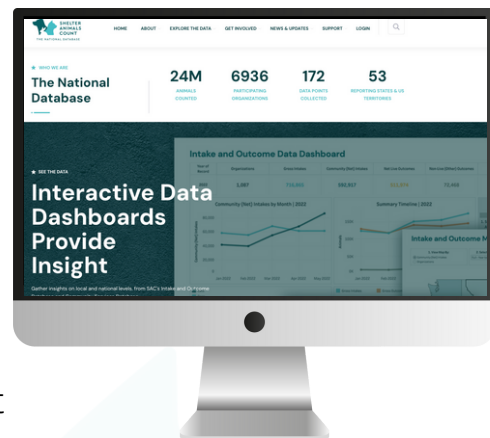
SHELTER ANIMALS COUNT
THE NATIONAL DATABASE

HOME ABOUT EXPLORE THE DATA GET INVOLVED NEWS & UPDATES SUPPORT LOGIN

WHO WE ARE
The National Database

24M
ANIMALS COUNTED

6936
PARTICIPATING ORGANIZATIONS

172
DATA POINTS COLLECTED

53
REPORTING STATES & US TERRITORIES

SEE THE DATA
Interactive Data Dashboards Provide Insight

Gather insights on local and national levels, from SAC's Intake and Outcome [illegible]

Intake and Outcome Data Dashboard

Community (Net) Intakes by Month | 2023

Summary Timeline | 2023

Intake and Outcome M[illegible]